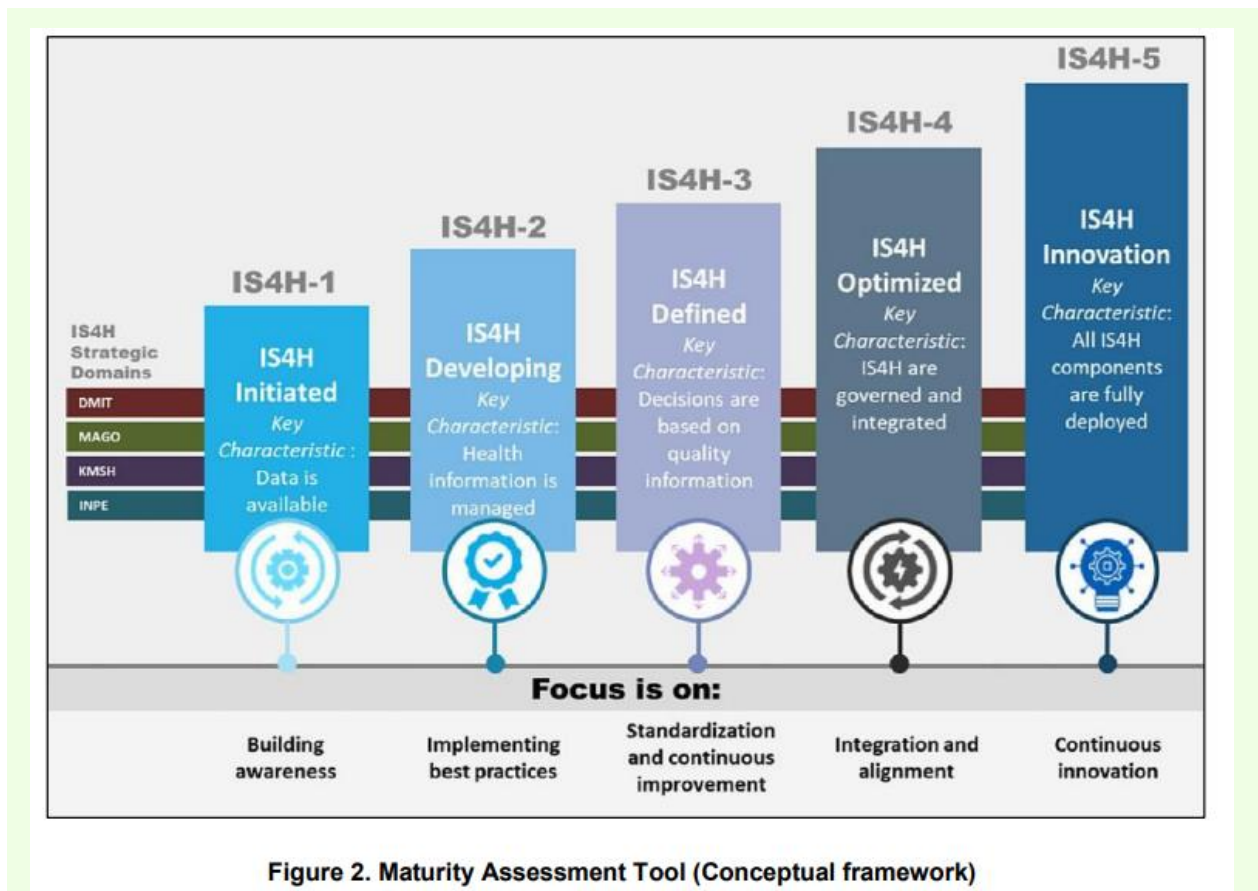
IS4H Strategic Domains

DMIT

MAGO

KMSH

INPE

IS4H-1

IS4H Initiated

Key Characteristic : Data is available

IS4H-2

IS4H Developing

Key Characteristic: Health information is managed

IS4H-3

IS4H Defined

Key Characteristic: Decisions are based on quality information

IS4H-4

IS4H Optimized

Key Characteristic: IS4H are governed and integrated

IS4H-5

IS4H Innovation

Key Characteristic: All IS4H components are fully deployed

Focus is on:

Building awareness

Implementing best practices

Standardization and continuous improvement

Integration and alignment

Continuous innovation

Figure 2. Maturity Assessment Tool (Conceptual framework)